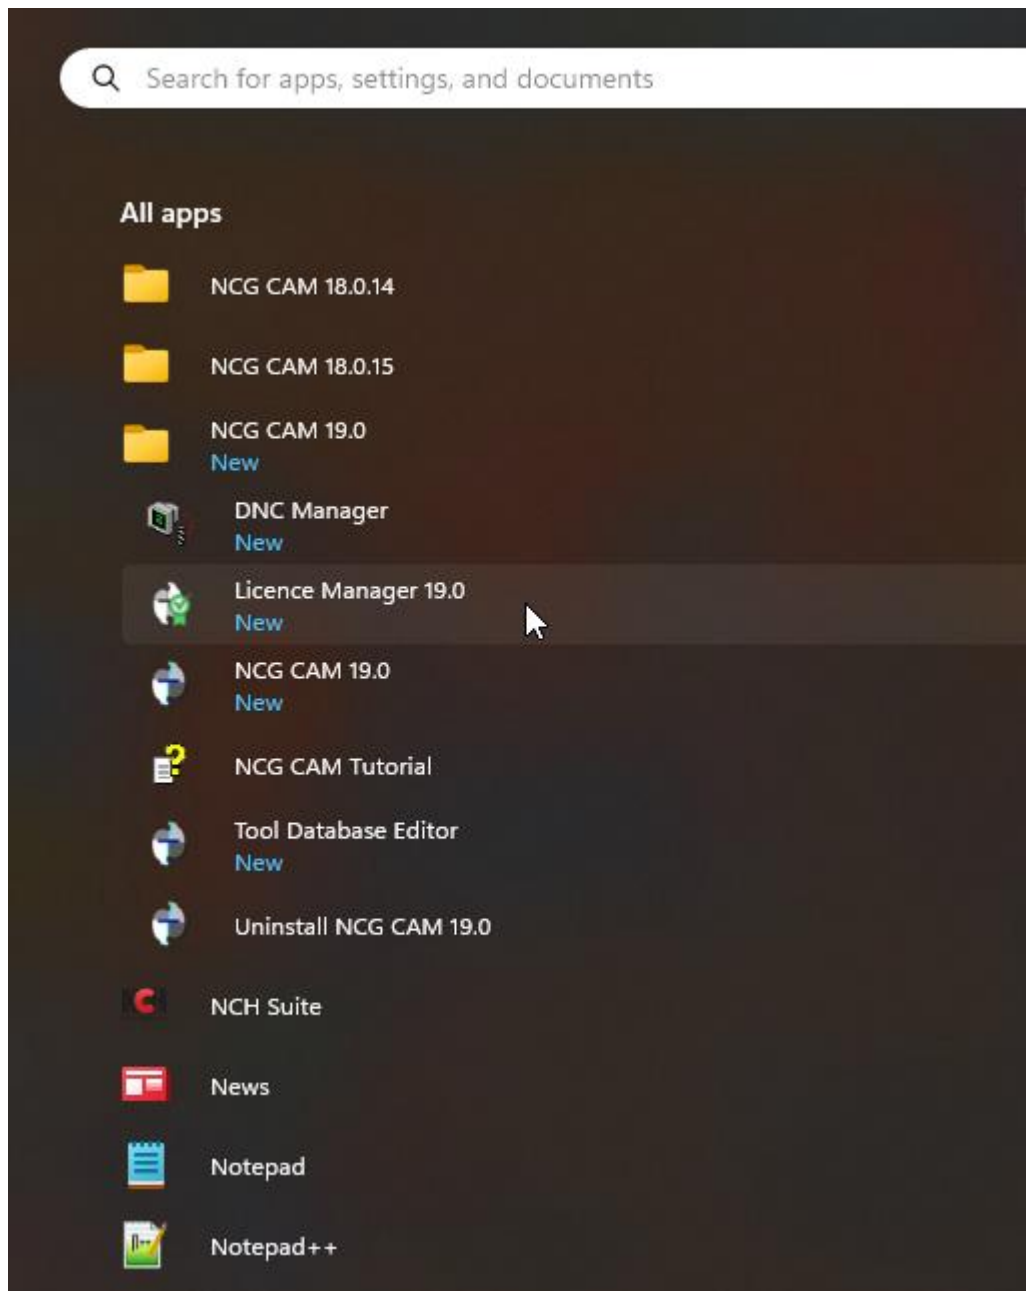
Search for apps, settings, and documents

All apps

NCG CAM 18.0.14

NCG CAM 18.0.15

NCG CAM 19.0
New

DNC Manager
New

Licence Manager 19.0
New

NCG CAM 19.0
New

NCG CAM Tutorial

Tool Database Editor
New

Uninstall NCG CAM 19.0

NCH Suite

News

Notepad

Notepad++